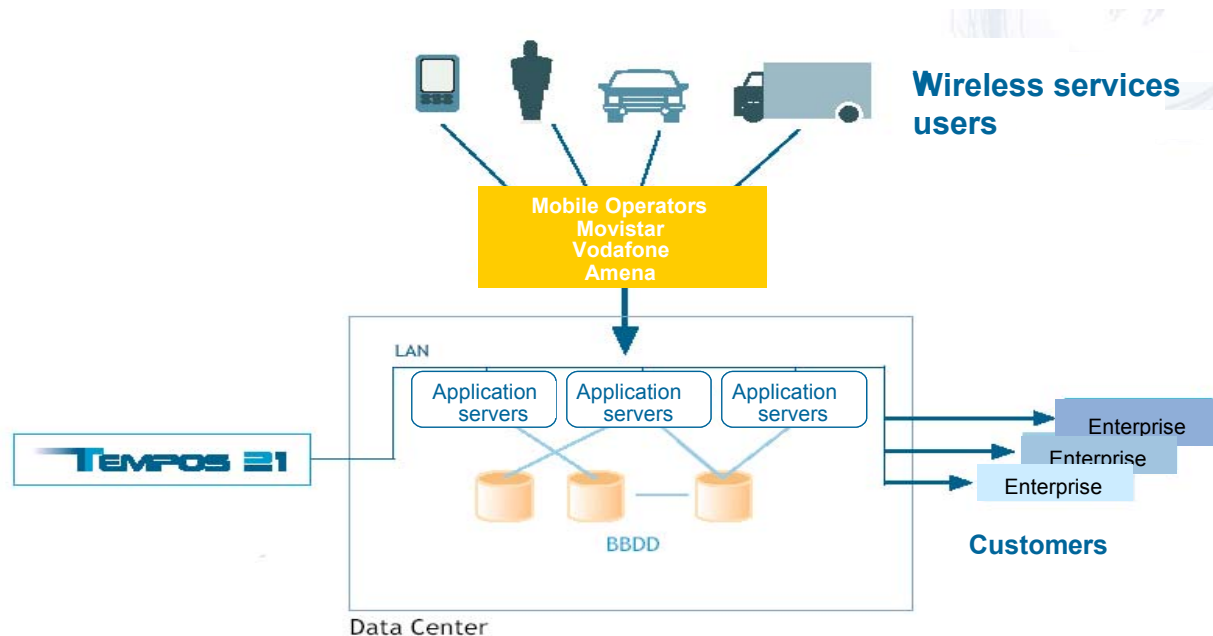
Wireless services users

Mobile Operators
Movistar
Vodafone
Amena

LAN

Application servers

Application servers

Application servers

TEMPOS 21

BBDD

Enterprise

Enterprise

Enterprise

Customers

Data Center